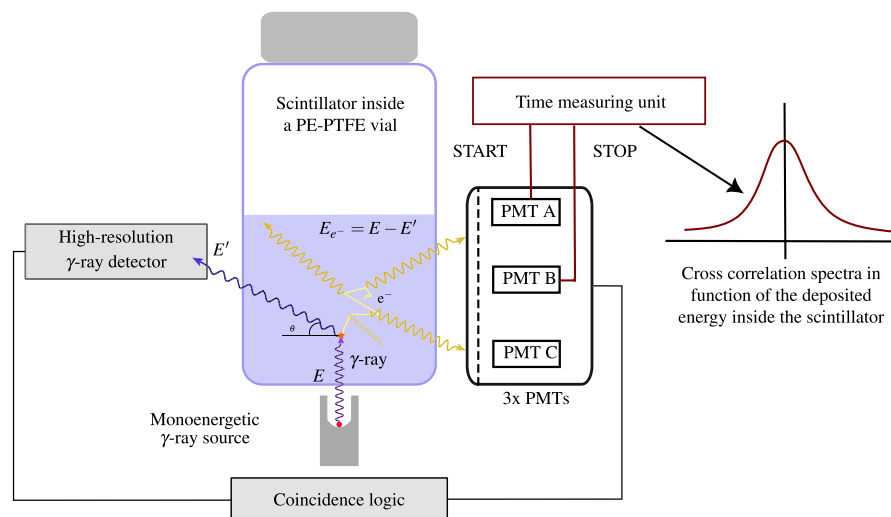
Scintillator inside a PE-PTFE vial

Time measuring unit

START

STOP

$E_{e^-} = E - E'$

PMT A

PMT B

PMT C

3x PMTs

High-resolution $\gamma$-ray detector

$E'$

e$^-$

$\theta$

$\gamma$-ray

$E$

Monoenergetic $\gamma$-ray source

Cross correlation spectra in function of the deposited energy inside the scintillator

Coincidence logic